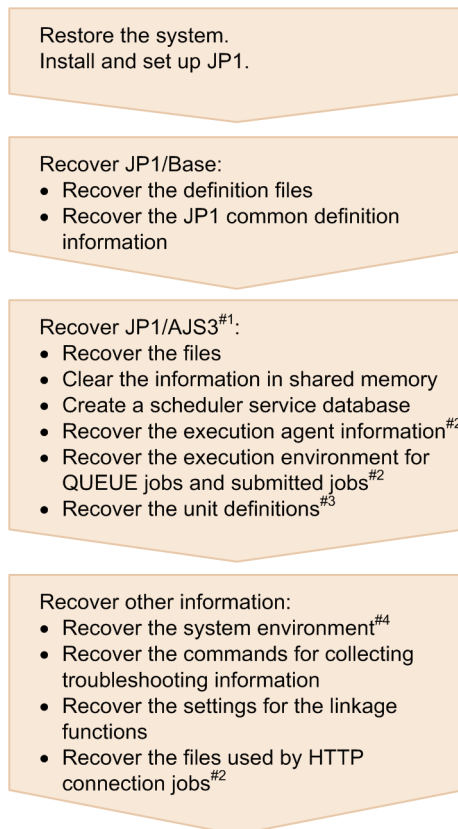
Restore the system.
Install and set up JP1.

Recover JP1/Base:
• Recover the definition files
• Recover the JP1 common definition information

Recover JP1/AJS3$^{\#1}$:
• Recover the files
• Clear the information in shared memory
• Create a scheduler service database
• Recover the execution agent information$^{\#2}$
• Recover the execution environment for QUEUE jobs and submitted jobs$^{\#2}$
• Recover the unit definitions$^{\#3}$

Recover other information:
• Recover the system environment$^{\#4}$
• Recover the commands for collecting troubleshooting information
• Recover the settings for the linkage functions
• Recover the files used by HTTP connection jobs$^{\#2}$